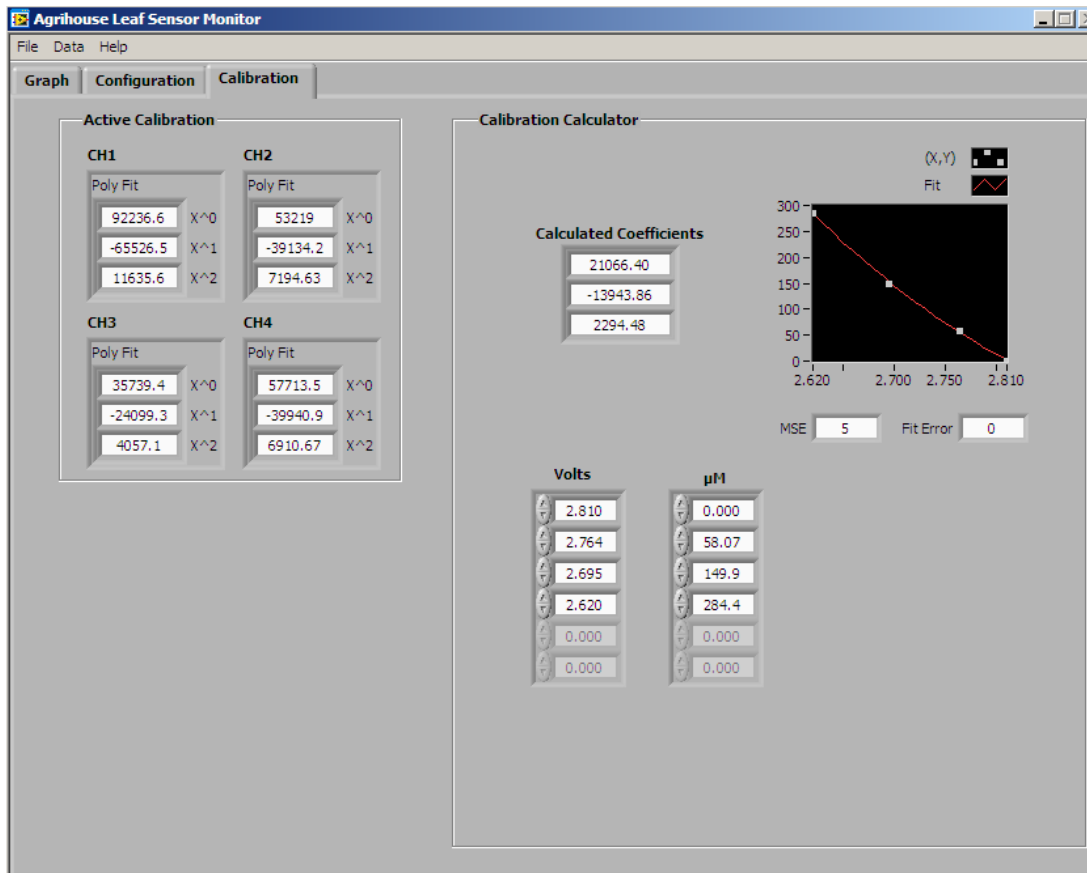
Agrihouse Leaf Sensor Monitor

File Data Help

Graph Configuration Calibration

Active Calibration

CH1
Poly Fit
92236.6 X^0
-65526.5 X^1
11635.6 X^2

CH2
Poly Fit
53219 X^0
-39134.2 X^1
7194.63 X^2

CH3
Poly Fit
35739.4 X^0
-24099.3 X^1
4057.1 X^2

CH4
Poly Fit
57713.5 X^0
-39940.9 X^1
6910.67 X^2

Calibration Calculator

Calculated Coefficients
21066.40
-13943.86
2294.48

(X,Y)
Fit

300
250
200
150
100
50
0
2.620 2.700 2.750 2.810

MSE 5 Fit Error 0

Volts
2.810
2.764
2.695
2.620
0.000
0.000

µM
0.000
58.07
149.9
284.4
0.000
0.000